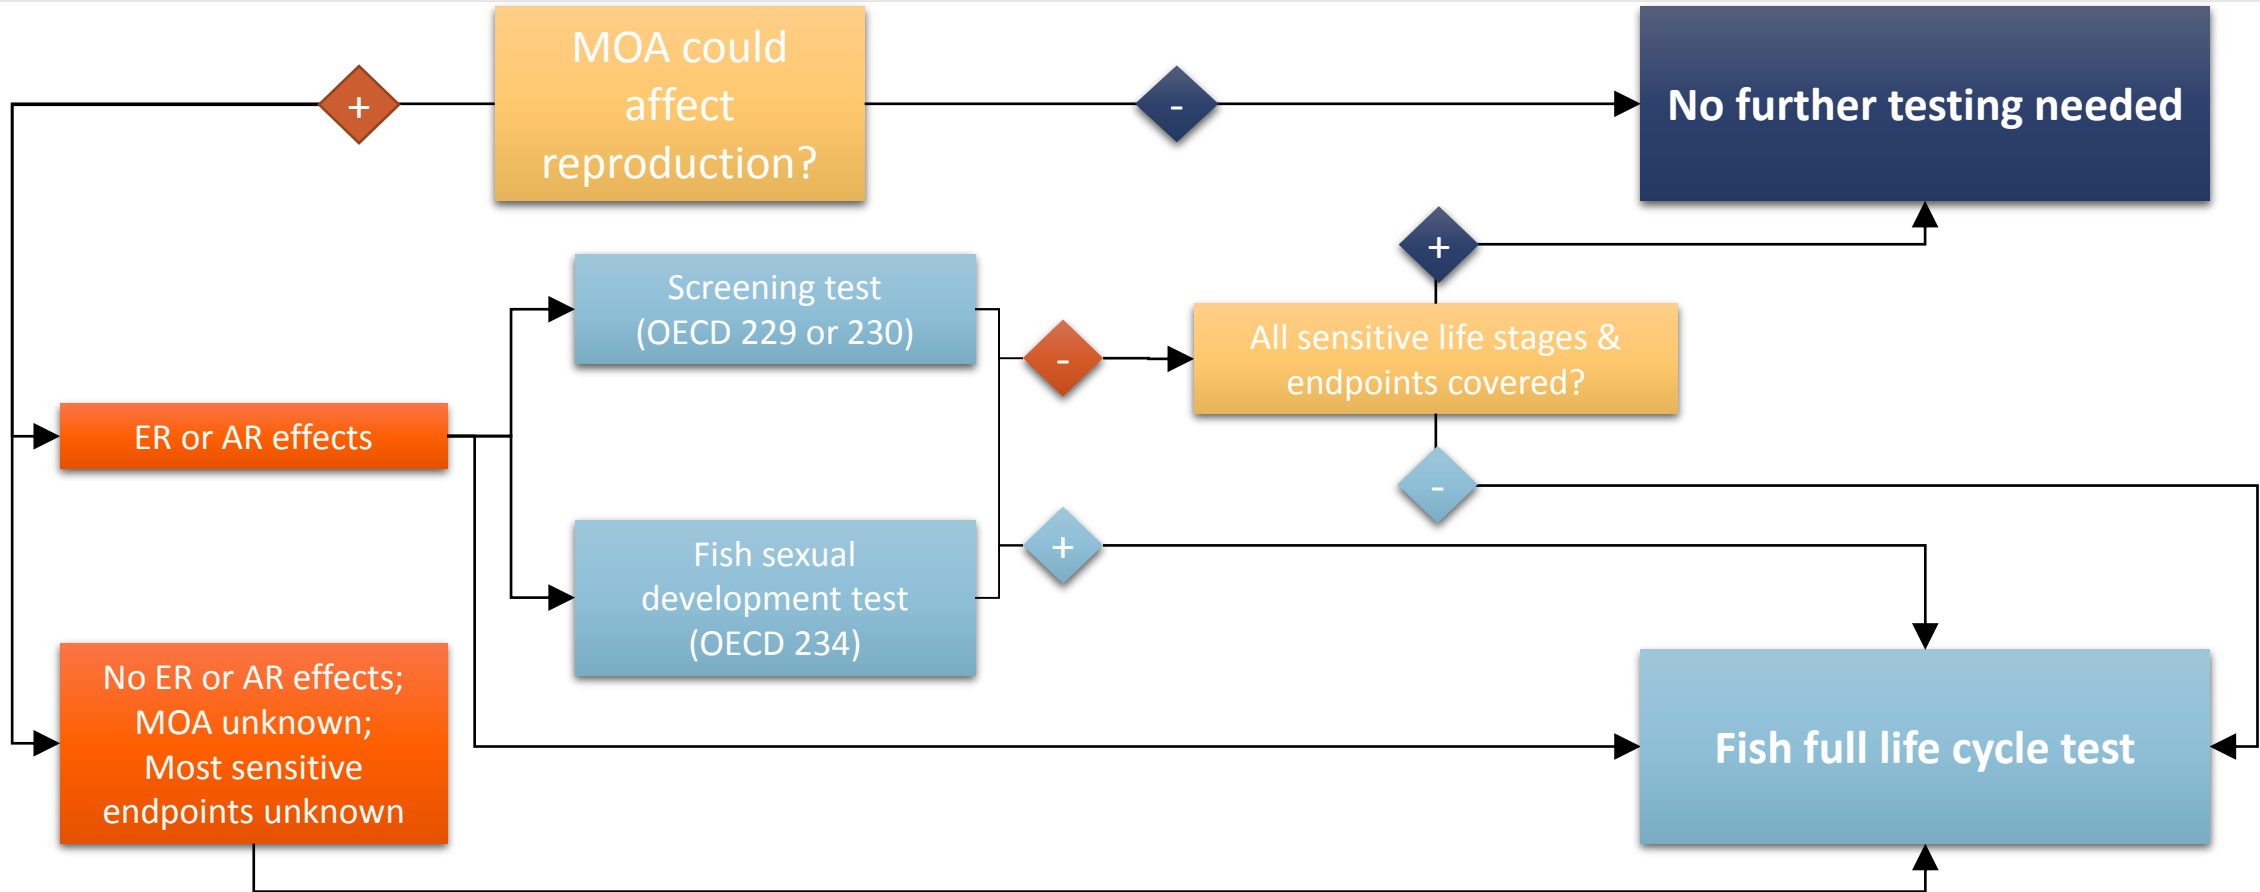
+

MOA could affect reproduction?

-

No further testing needed

+

Screening test (OECD 229 or 230)

-

All sensitive life stages & endpoints covered?

ER or AR effects

-

Fish sexual development test (OECD 234)

+

No ER or AR effects; MOA unknown; Most sensitive endpoints unknown

Fish full life cycle test